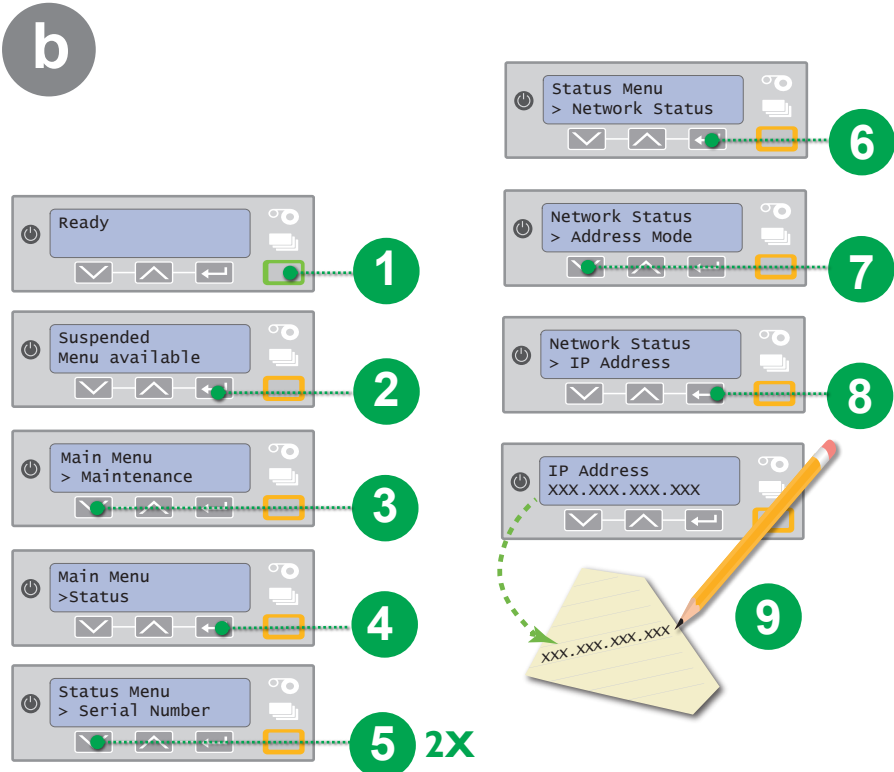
b

Ready

1

Suspended
Menu available

2

Main Menu
> Maintenance

3

Main Menu
>Status

4

Status Menu
> Serial Number

5 2X

Status Menu
> Network Status

6

Network Status
> Address Mode

7

Network Status
> IP Address

8

IP Address
XXX.XXX.XXX.XXX

XXX.XXX.XXX.XXX

9